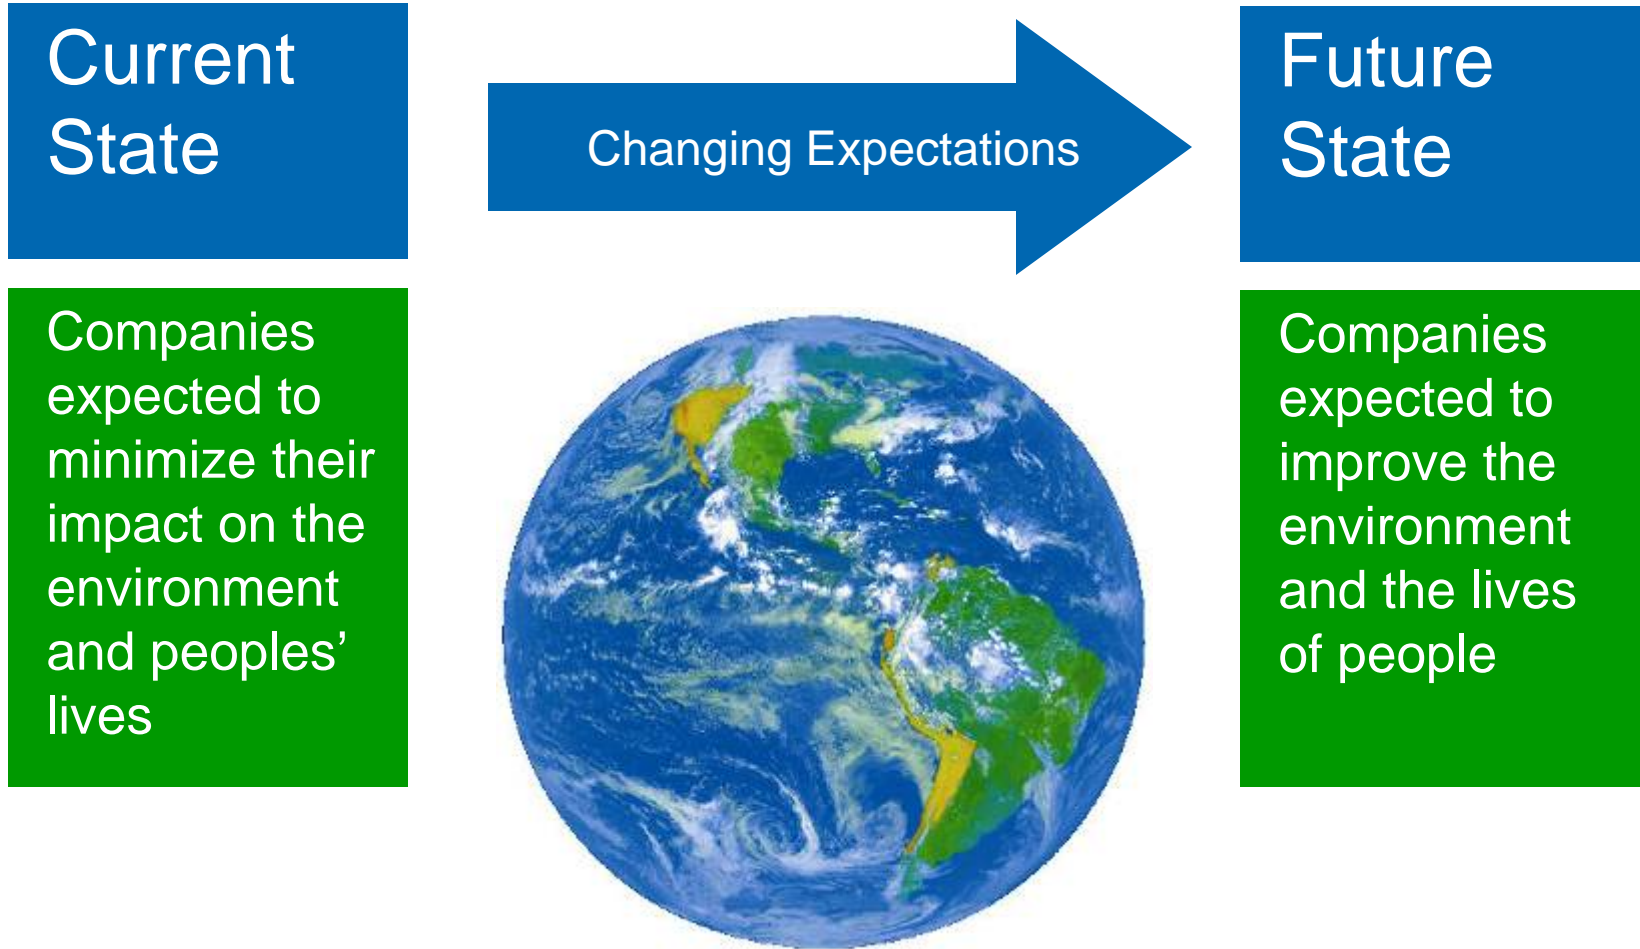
Current State

Changing Expectations

Future State

Companies expected to minimize their impact on the environment and peoples' lives

Companies expected to improve the environment and the lives of people